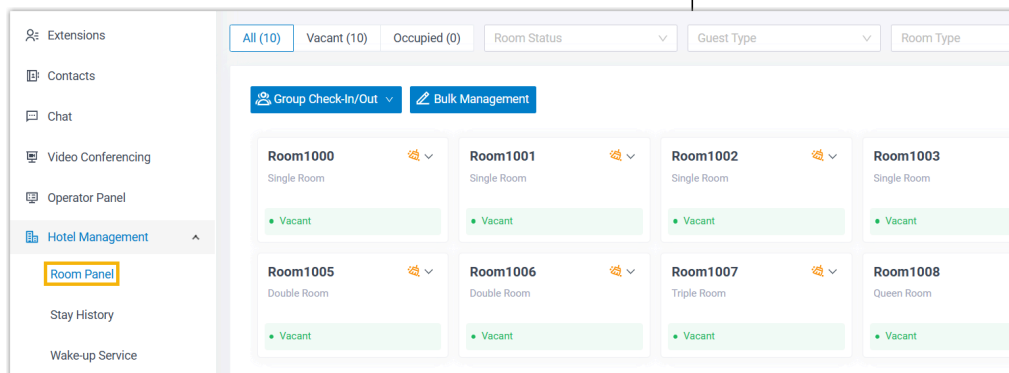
Extensions

Contacts

Chat

Video Conferencing

Operator Panel

Hotel Management

Room Panel

Stay History

Wake-up Service

All (10) Vacant (10) Occupied (0) Room Status Guest Type Room Type

Group Check-In/Out Bulk Management

Room1000
Single Room
• Vacant

Room1001
Single Room
• Vacant

Room1002
Single Room
• Vacant

Room1003
Single Room
• Vacant

Room1005
Double Room
• Vacant

Room1006
Double Room
• Vacant

Room1007
Triple Room
• Vacant

Room1008
Queen Room
• Vacant